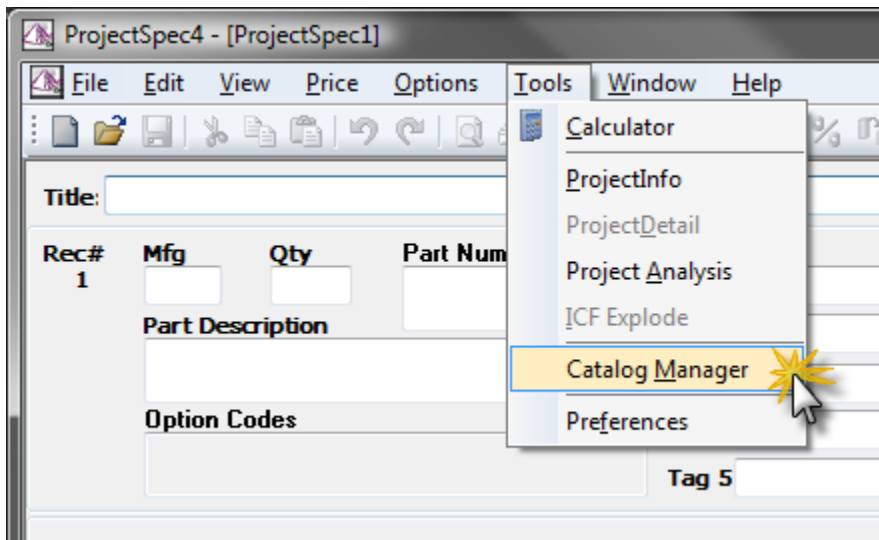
ProjectSpec4 - [ProjectSpec1]

File Edit View Price Options Tools Window Help

Title:

Rec# 1 Mfg Qty Part Num

Part Description

Option Codes

Tag 5

Calculator
ProjectInfo
ProjectDetail
Project Analysis
ICF Explode
Catalog Manager
Preferences